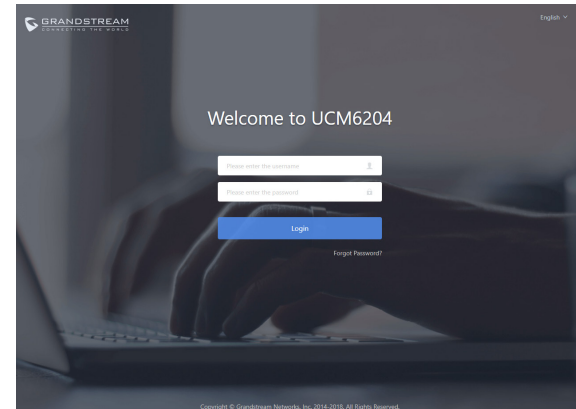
GRANDSTREAM
CONNECTING THE WORLD

English

Welcome to UCM6204

Please enter the username

Please enter the password

Login

Forgot Password?

Copyright © Grandstream Networks, Inc. 2014-2018. All Rights Reserved.